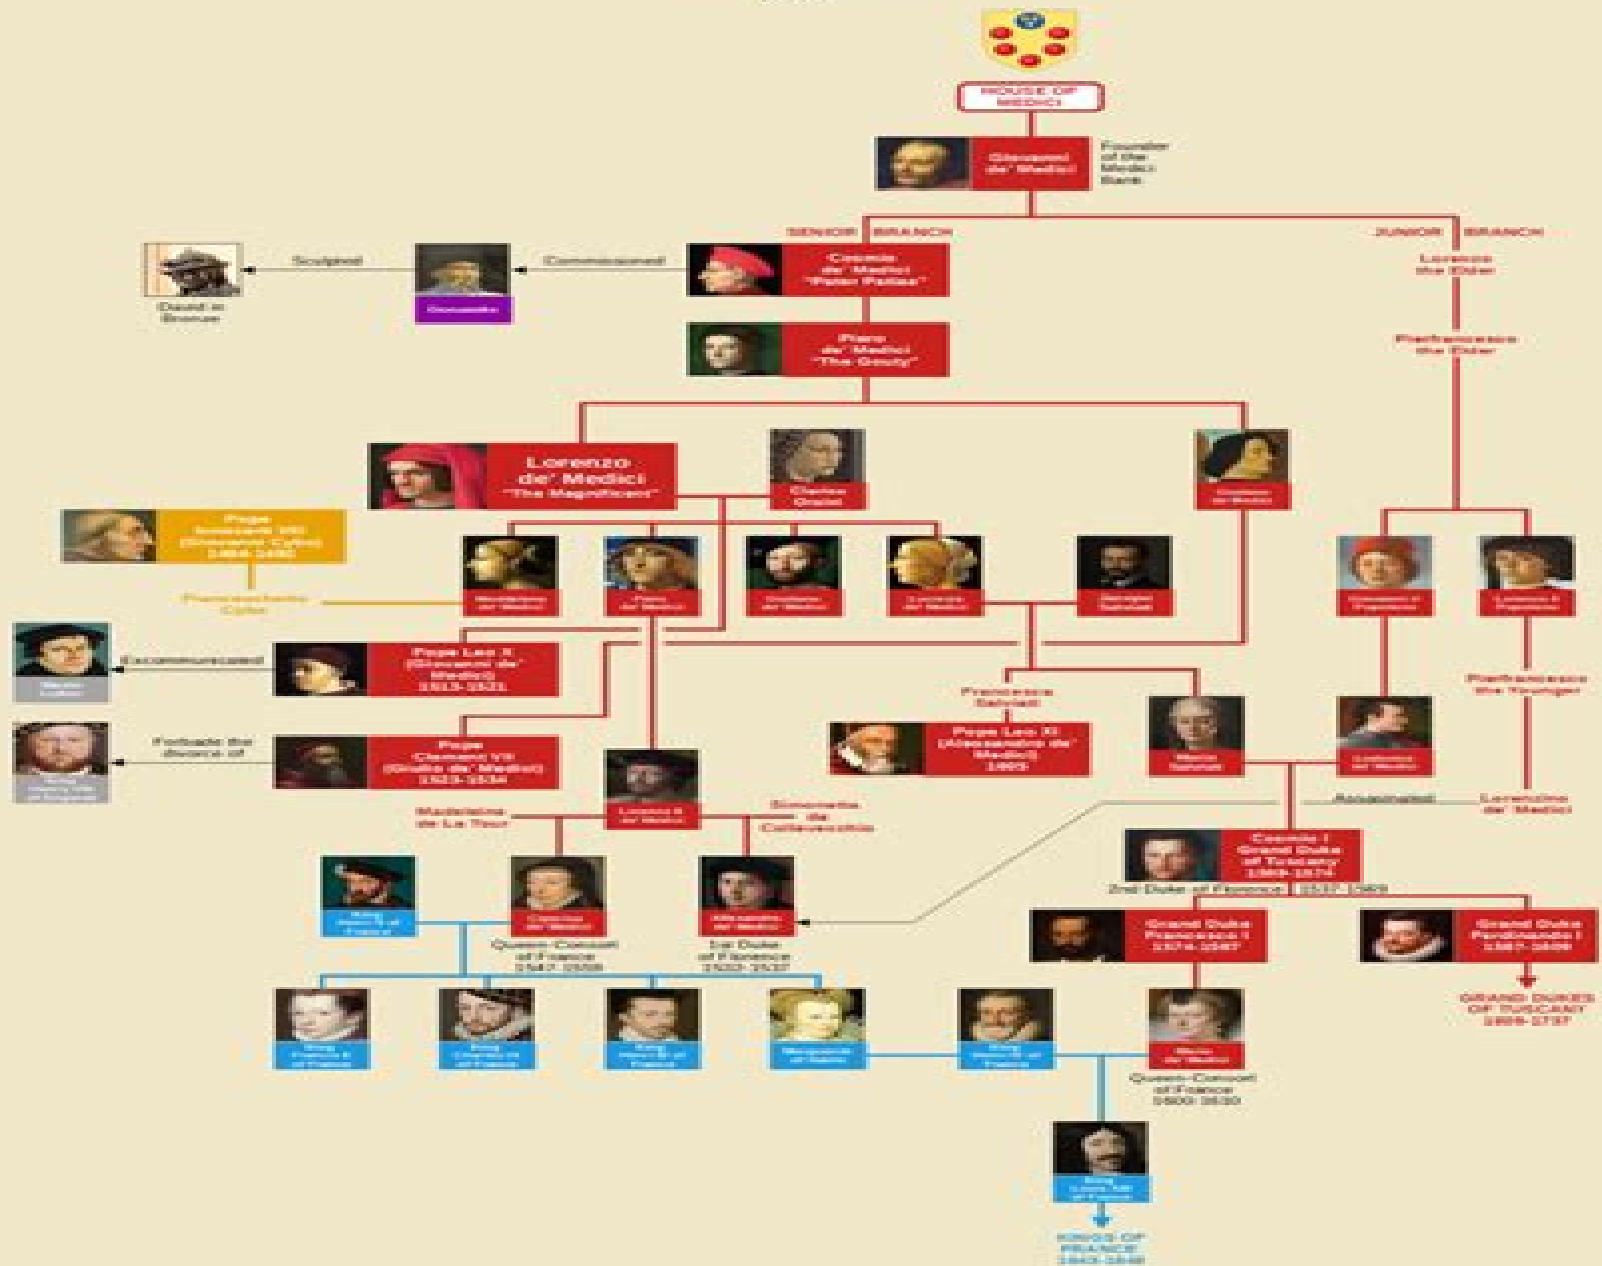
HOUSE OF MEDICI

Giovanni de' Medici

Founder of the Medici Bank

SENIOR BRANCH

JUNIOR BRANCH

David in Bronze

Sculpted

Donatello

Commissioned

Cosimo de' Medici "Pater Patriae"

Lorenzo the Elder

Piero de' Medici "The Gouty"

Pierfrancesco the Elder

Lorenzo de' Medici "The Magnificent"

Clarice Orsini

Giuliano de' Medici

Pope Innocent VIII (Giovanni Cybo) 1484-1492

Franceschetto Cybo

Maddalena de' Medici

Piero de' Medici

Giuliano de' Medici

Lucrezia de' Medici

Jacopo Salviati

Giovanni il Popolano

Lorenzo il Popolano

Martin Luther

Excommunicated

Pope Leo X (Giovanni de' Medici) 1513-1521

Francesca Salviati

Pierfrancesco the Younger

Pope Leo XI (Alessandro de' Medici) 1605

Maria Salviati

Giovanni de' Medici

King Henry VIII of England

Forbade the divorce of

Pope Clement VII (Giulio de' Medici) 1523-1534

Lorenzo II de' Medici

Assassinated

Lorenzino de' Medici

Madeleine de La Tour

Simonetta da Collevecchio

Cosimo I Grand Duke of Tuscany 1569-1574

2nd Duke of Florence: 1537-1569

King Henry II of France

Catherine de' Medici

Alessandro de' Medici

Grand Duke Francesco I 1574-1587

Grand Duke Ferdinando I 1587-1609

Queen-Consort of France 1547-1559

1st Duke of Florence 1532-1537

GRAND DUKES OF TUSCANY 1609-1737

King Francis II of France

King Charles IX of France

King Henry III of France

Marguerite of Valois

King Henry IV of France

Marie de' Medici

Queen-Consort of France 1600-1610

King Louis XIII of France

KINGS OF FRANCE 1643-1848